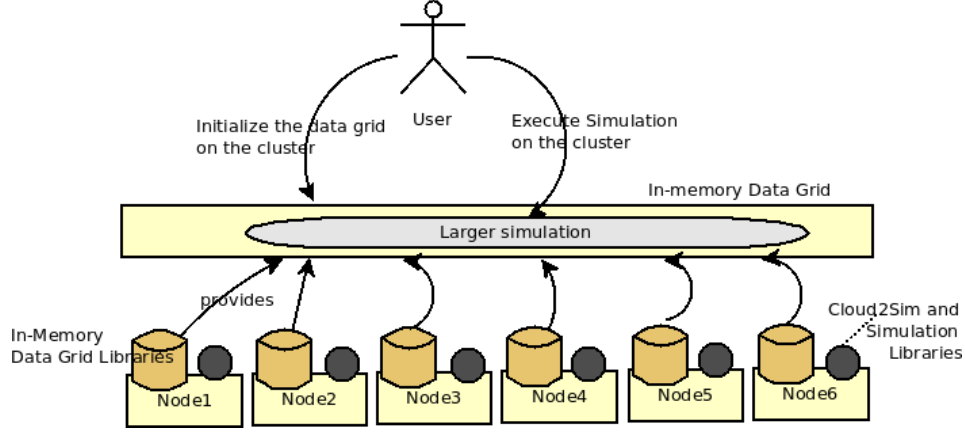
User

Initialize the data grid on the cluster

Execute Simulation on the cluster

In-memory Data Grid

Larger simulation

provides

In-Memory Data Grid Libraries

Cloud2Sim and Simulation Libraries

Node1

Node2

Node3

Node4

Node5

Node6